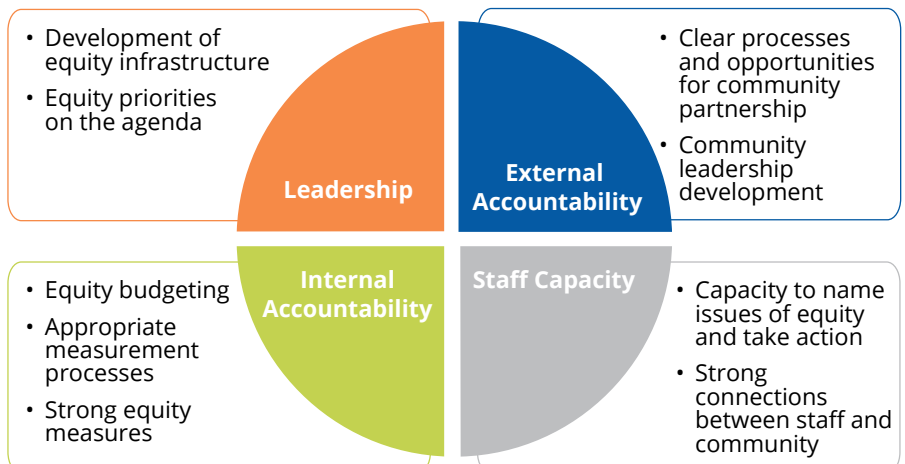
• Development of equity infrastructure
• Equity priorities on the agenda

Leadership

• Clear processes and opportunities for community partnership
• Community leadership development

External Accountability

Internal Accountability

• Equity budgeting
• Appropriate measurement processes
• Strong equity measures

Staff Capacity

• Capacity to name issues of equity and take action
• Strong connections between staff and community